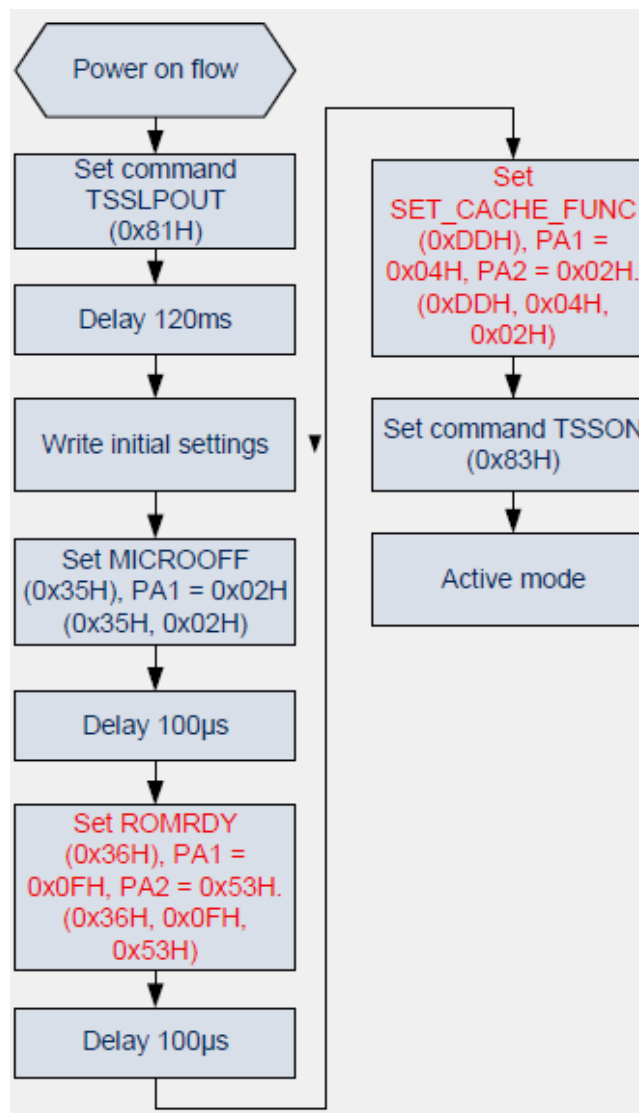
Power on flow

Set command TSSLPOUT (0x81H)

Delay 120ms

Write initial settings

Set MICROOFF (0x35H), PA1 = 0x02H (0x35H, 0x02H)

Delay 100µs

Set ROMRDY (0x36H), PA1 = 0x0FH, PA2 = 0x53H. (0x36H, 0x0FH, 0x53H)

Delay 100µs

Set SET_CACHE_FUNC (0xDDH), PA1 = 0x04H, PA2 = 0x02H. (0xDDH, 0x04H, 0x02H)

Set command TSSON (0x83H)

Active mode